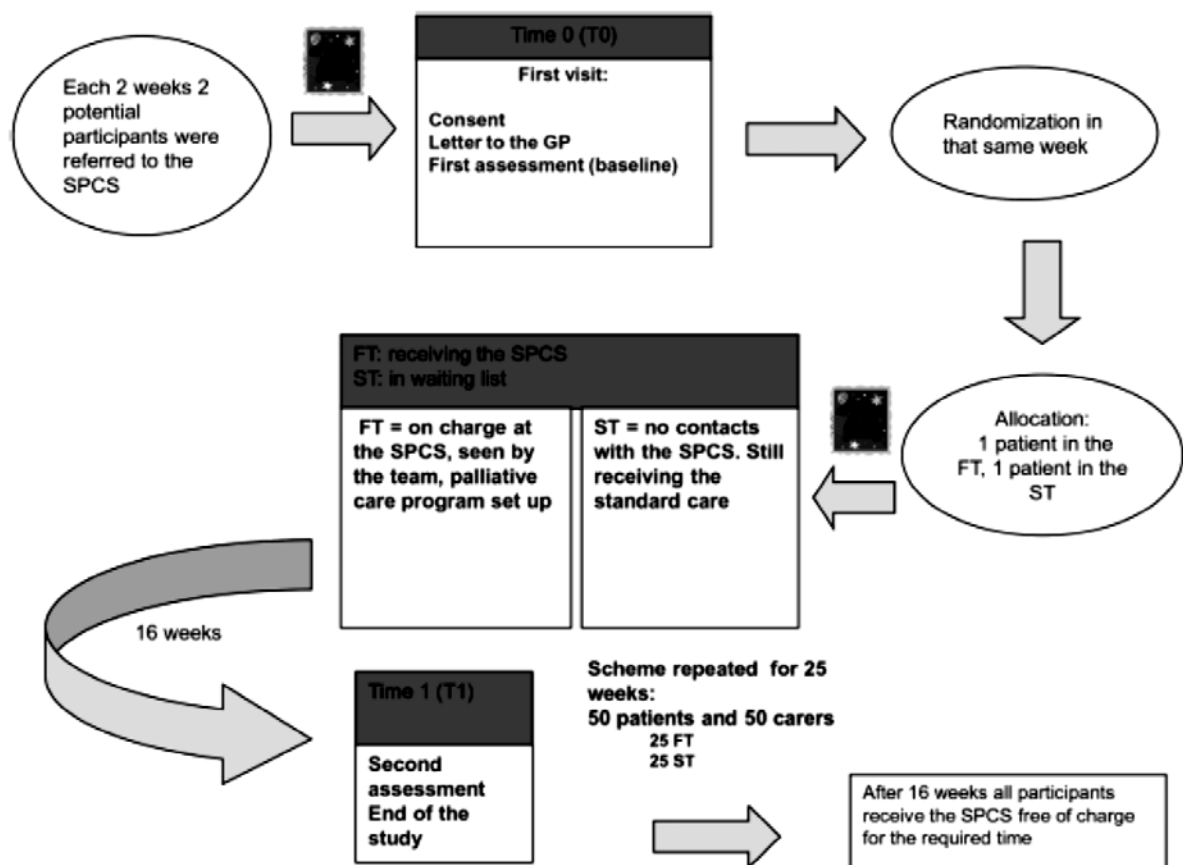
Each 2 weeks 2 potential participants were referred to the SPCS

Time 0 (T0)

First visit:

Consent
Letter to the GP
First assessment (baseline)

Randomization in that same week

FT: receiving the SPCS
ST: in waiting list

FT = on charge at the SPCS, seen by the team, palliative care program set up

ST = no contacts with the SPCS. Still receiving the standard care

Allocation:
1 patient in the FT, 1 patient in the ST

16 weeks

Time 1 (T1)

Second assessment
End of the study

Scheme repeated for 25 weeks:
50 patients and 50 carers
25 FT
25 ST

After 16 weeks all participants receive the SPCS free of charge for the required time